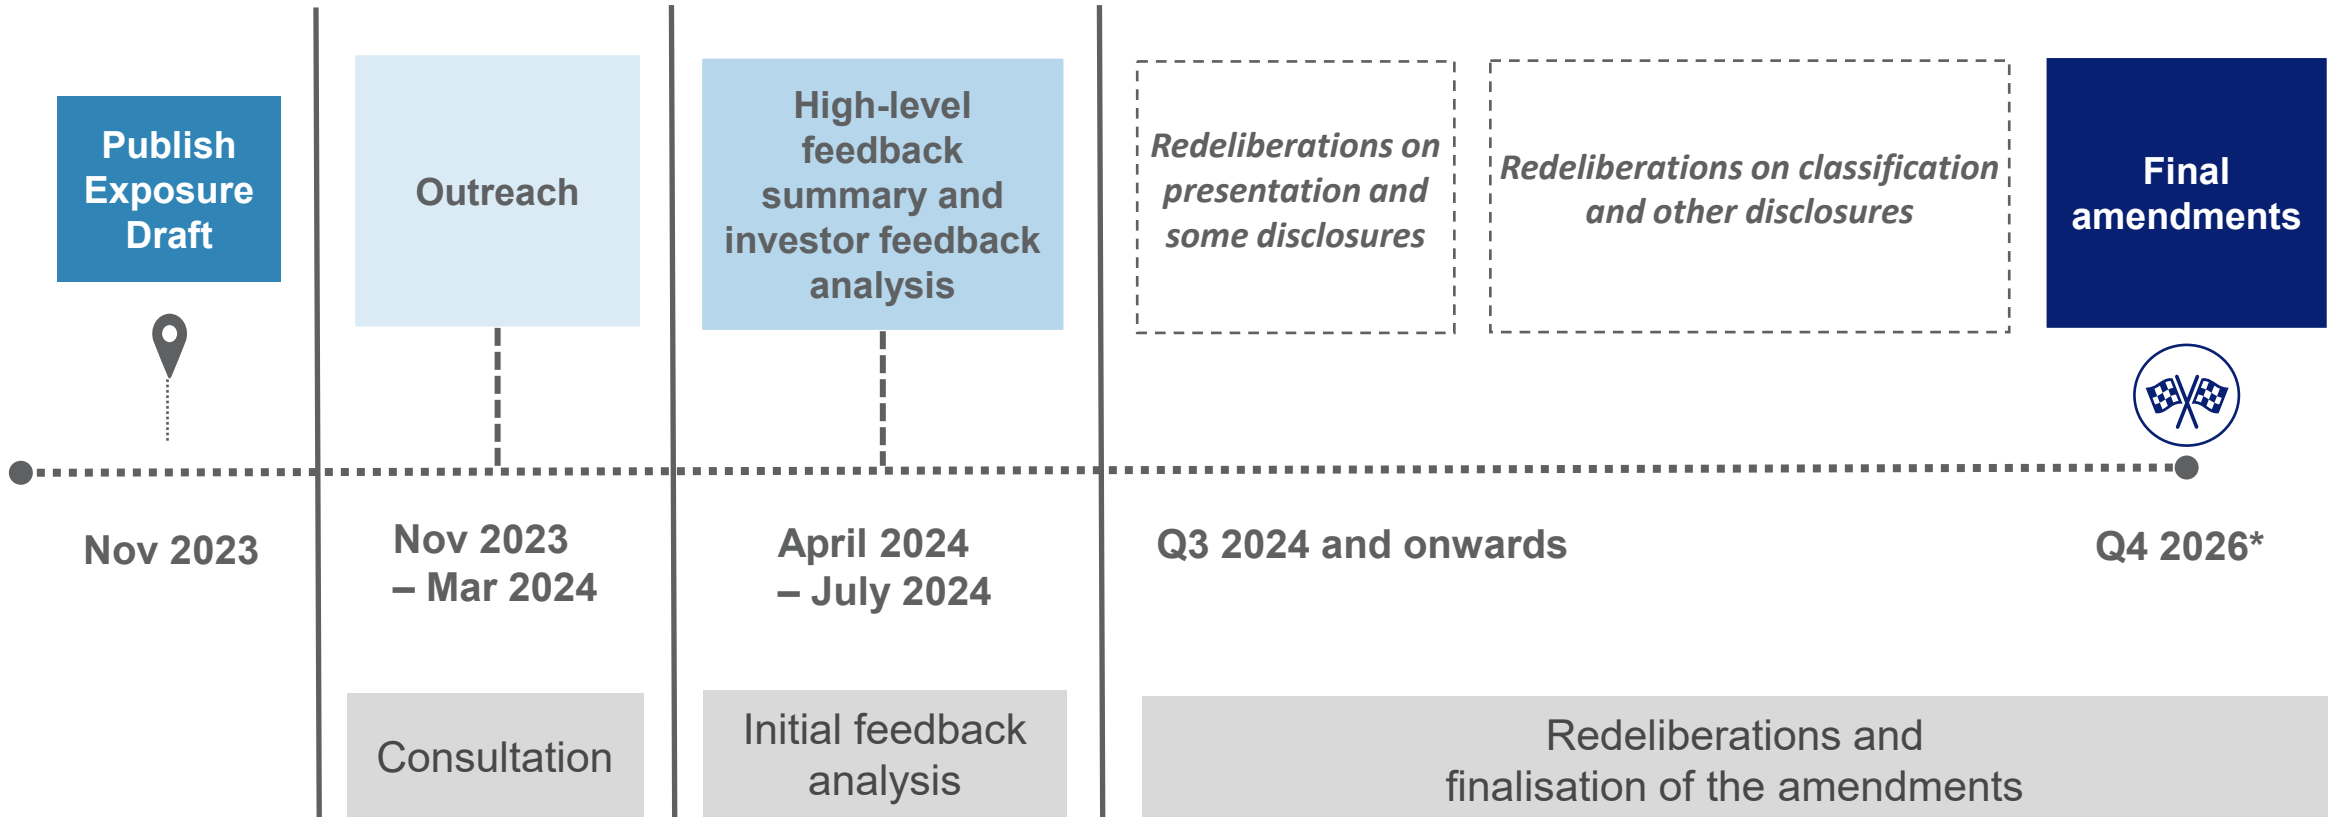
Publish Exposure Draft

Outreach

High-level feedback summary and investor feedback analysis

Redeliberations on presentation and some disclosures

Redeliberations on classification and other disclosures

Final amendments

Nov 2023

Nov 2023 – Mar 2024

April 2024 – July 2024

Q3 2024 and onwards

Q4 2026*

Consultation

Initial feedback analysis

Redeliberations and finalisation of the amendments